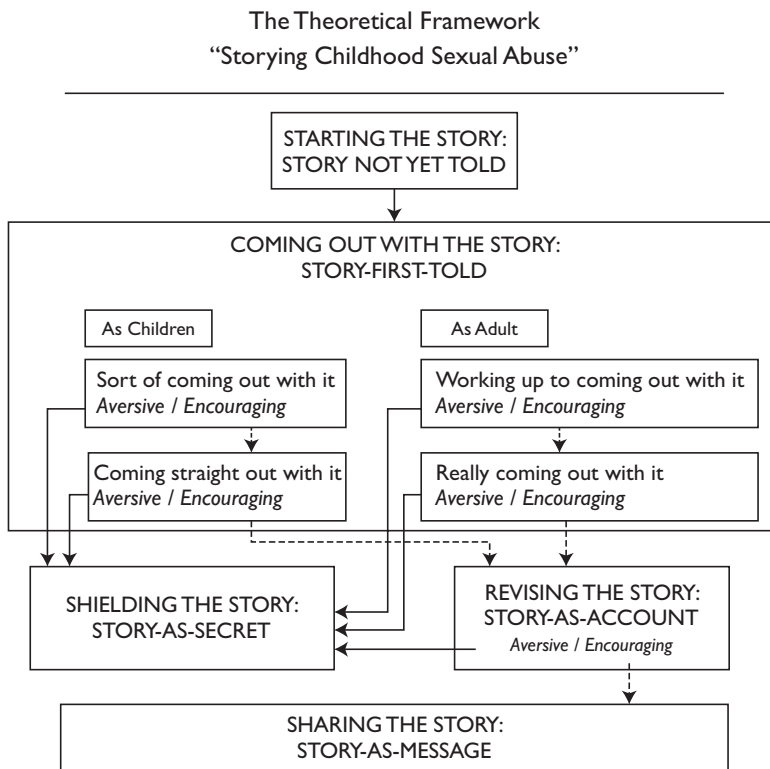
The Theoretical Framework
"Storying Childhood Sexual Abuse"

STARTING THE STORY:
STORY NOT YET TOLD

COMING OUT WITH THE STORY:
STORY-FIRST-TOLD

As Children

As Adult

Sort of coming out with it
*Aversive / Encouraging*

Working up to coming out with it
*Aversive / Encouraging*

Coming straight out with it
*Aversive / Encouraging*

Really coming out with it
*Aversive / Encouraging*

SHIELDING THE STORY:
STORY-AS-SECRET

REVISING THE STORY:
STORY-AS-ACCOUNT
*Aversive / Encouraging*

SHARING THE STORY:
STORY-AS-MESSAGE